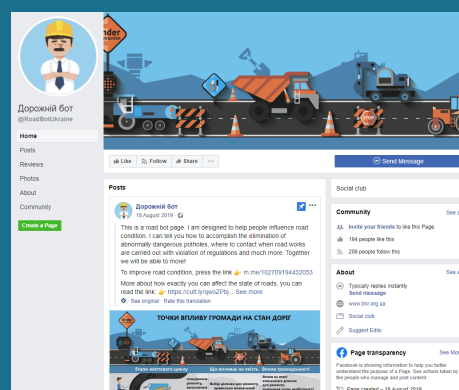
Дорожній бот
@RoadBotUkraine

Home
Posts
Reviews
Photos
About
Community
Create a Page

nder

Like
Follow
Share
Send Message

Posts

Дорожній бот
18 August 2019

This is a road bot page. I am designed to help people influence road condition. I can tell you how to accomplish the elimination of abnormally dangerous potholes, where to contact when road works are carried out with violation of regulations and much more. Together we will be able to more!

To improve road condition, press the link 👉 m.me/102709194432053

More about how exactly you can affect the state of roads, you can read the link: 👉 https://cutt.ly/qwoZPbj... See more

See original · Rate this translation

ТОЧКИ ВПЛИВУ ГРОМАДИ НА СТАН ДОРІГ

Social club

Community
See a
Invite your friends to like this Page
194 people like this
206 people follow this

About
See a
Typically replies instantly
Send message
www.tiror.org.ua
Social club
Suggest Edits

Page transparency
See a
Facebook is showing information to help you better understand the purpose of a Page. See actions taken by the people who manage and post content.
Page created - 18 August 2019